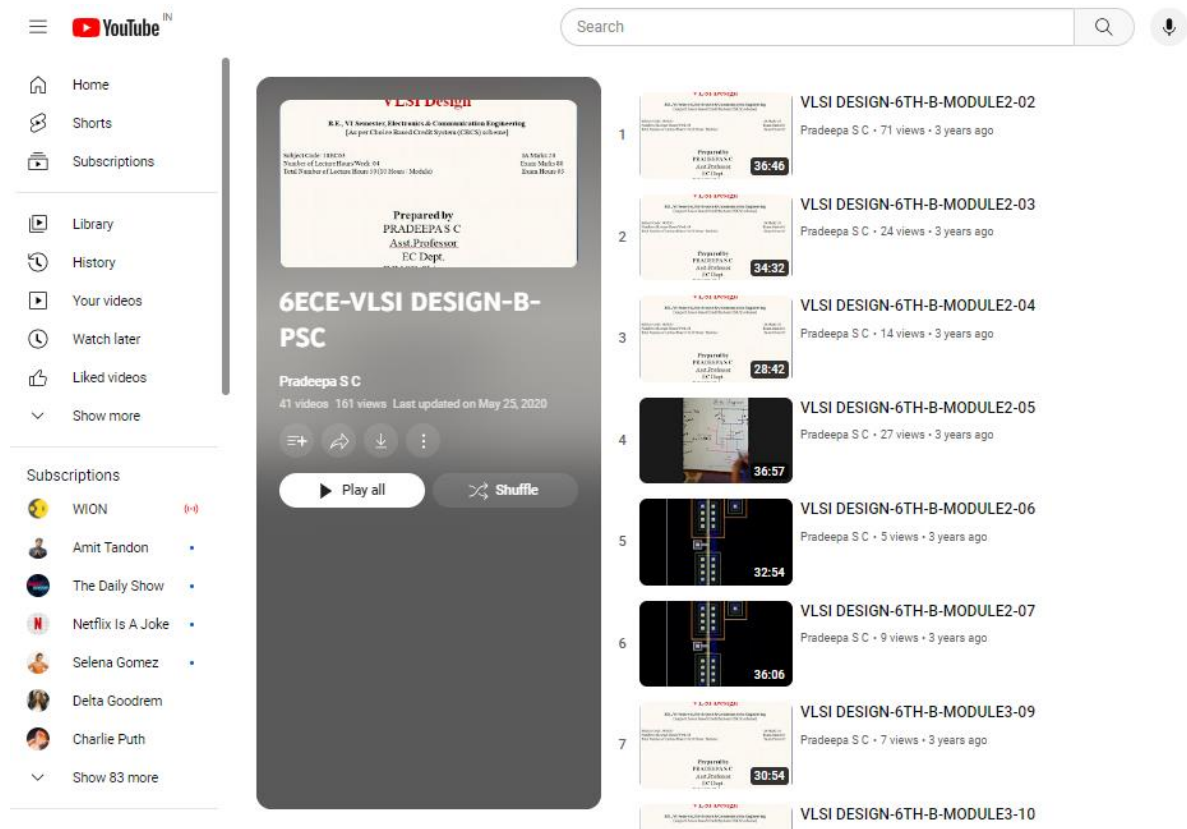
YouTube IN

Search

Home
Shorts
Subscriptions

Library
History
Your videos
Watch later
Liked videos
Show more

Subscriptions
WION
Amit Tandon
The Daily Show
Netflix Is A Joke
Selena Gomez
Delta Goodrem
Charlie Puth
Show 83 more

VLSI Design
B.E., VI Semester, Electronics & Communication Engineering
[As per Choice Based Credit System (CBCS) scheme]
Subject Code : 18EC63
Number of Lecture Hours/Week: 04
Total Number of Lecture Hours 50 (10 Hours / Module)
IA Marks: 20
Exam Marks 80
Exam Hours 03
Prepared by
PRADEEPA S C
Asst.Professor
EC Dept.

6ECE-VLSI DESIGN-B-PSC

Pradeepa S C
41 videos 161 views Last updated on May 25, 2020

Play all
Shuffle

1
36:46
VLSI DESIGN-6TH-B-MODULE2-02
Pradeepa S C • 71 views • 3 years ago

2
34:32
VLSI DESIGN-6TH-B-MODULE2-03
Pradeepa S C • 24 views • 3 years ago

3
28:42
VLSI DESIGN-6TH-B-MODULE2-04
Pradeepa S C • 14 views • 3 years ago

4
36:57
VLSI DESIGN-6TH-B-MODULE2-05
Pradeepa S C • 27 views • 3 years ago

5
32:54
VLSI DESIGN-6TH-B-MODULE2-06
Pradeepa S C • 5 views • 3 years ago

6
36:06
VLSI DESIGN-6TH-B-MODULE2-07
Pradeepa S C • 9 views • 3 years ago

7
30:54
VLSI DESIGN-6TH-B-MODULE3-09
Pradeepa S C • 7 views • 3 years ago

VLSI DESIGN-6TH-B-MODULE3-10